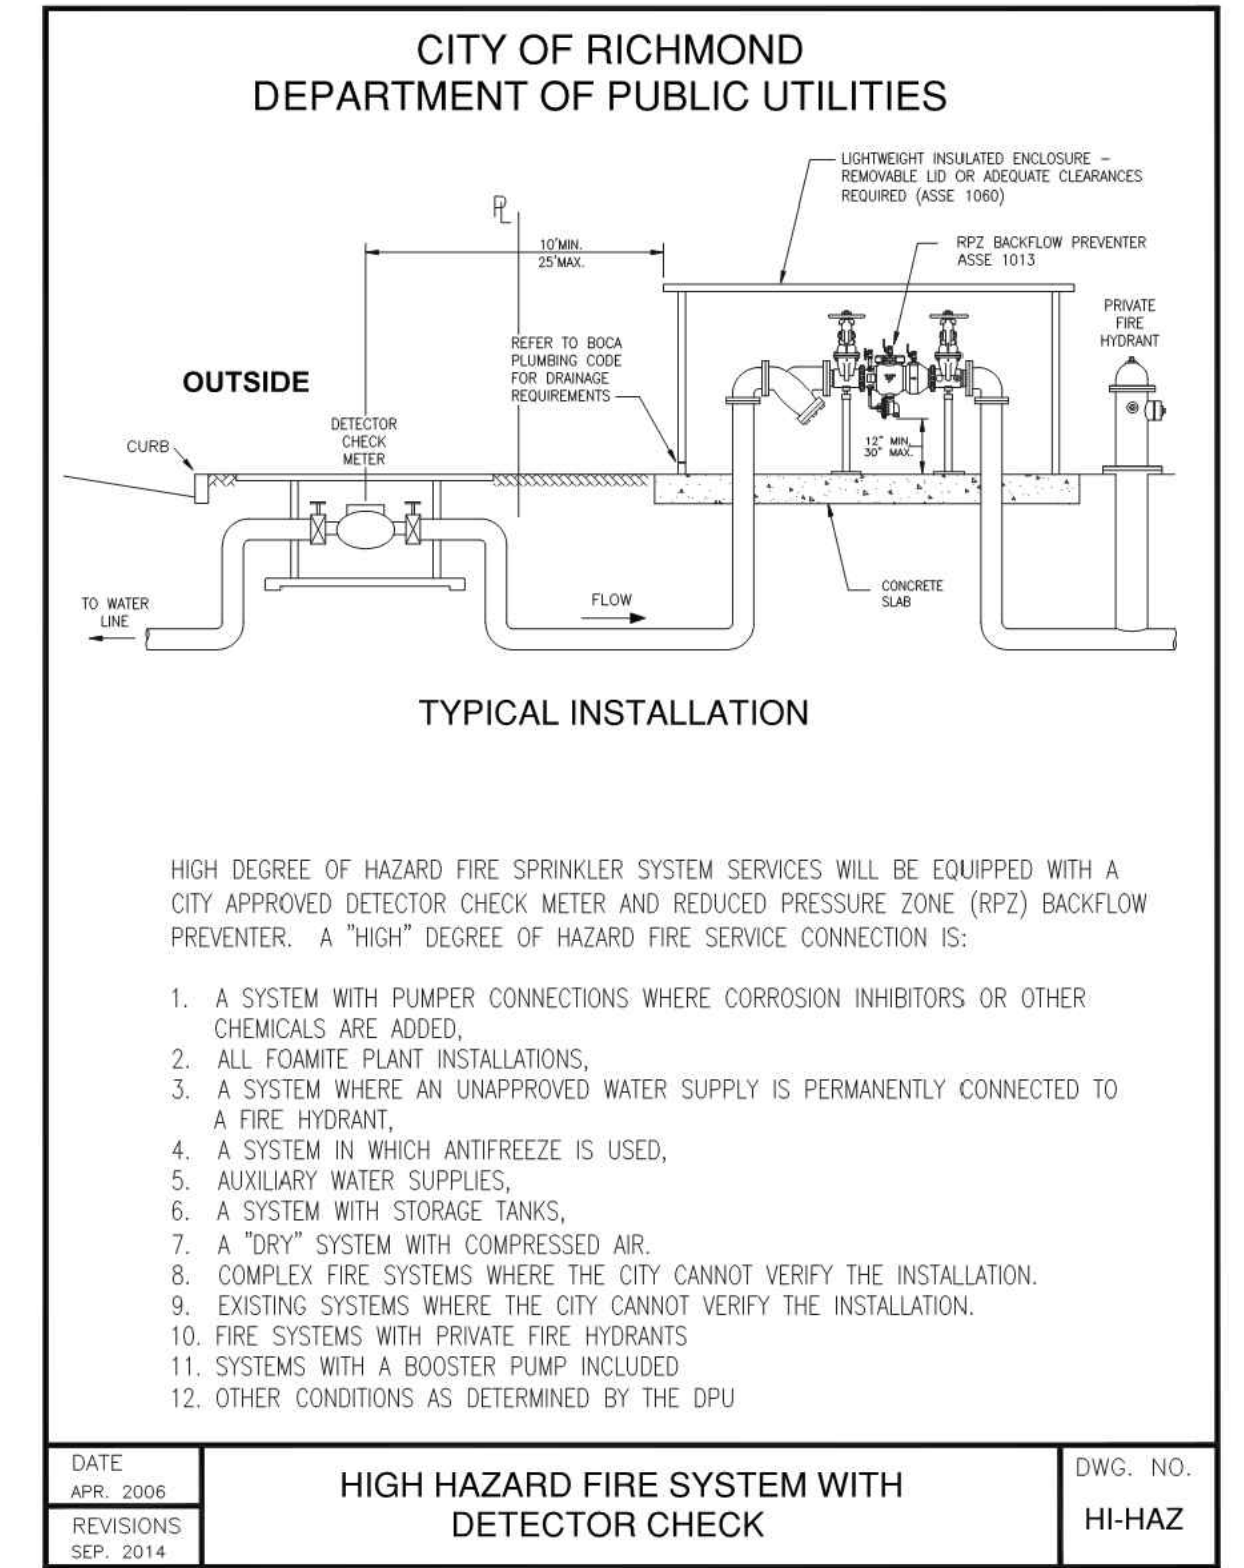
CITY OF RICHMOND
DEPARTMENT OF PUBLIC UTILITIES

LIGHTWEIGHT INSULATED ENCLOSURE – REMOVABLE LID OR ADEQUATE CLEARANCES REQUIRED (ASSE 1060)

℄

10'MIN.
25'MAX.

RPZ BACKFLOW PREVENTER
ASSE 1013

PRIVATE FIRE HYDRANT

REFER TO BOCA PLUMBING CODE FOR DRAINAGE REQUIREMENTS

OUTSIDE

DETECTOR CHECK METER

CURB

12" MIN.
30" MAX.

CONCRETE SLAB

TO WATER LINE

FLOW

TYPICAL INSTALLATION

HIGH DEGREE OF HAZARD FIRE SPRINKLER SYSTEM SERVICES WILL BE EQUIPPED WITH A CITY APPROVED DETECTOR CHECK METER AND REDUCED PRESSURE ZONE (RPZ) BACKFLOW PREVENTER. A "HIGH" DEGREE OF HAZARD FIRE SERVICE CONNECTION IS:

1. A SYSTEM WITH PUMPER CONNECTIONS WHERE CORROSION INHIBITORS OR OTHER CHEMICALS ARE ADDED,
2. ALL FOAMITE PLANT INSTALLATIONS,
3. A SYSTEM WHERE AN UNAPPROVED WATER SUPPLY IS PERMANENTLY CONNECTED TO A FIRE HYDRANT,
4. A SYSTEM IN WHICH ANTIFREEZE IS USED,
5. AUXILIARY WATER SUPPLIES,
6. A SYSTEM WITH STORAGE TANKS,
7. A "DRY" SYSTEM WITH COMPRESSED AIR.
8. COMPLEX FIRE SYSTEMS WHERE THE CITY CANNOT VERIFY THE INSTALLATION.
9. EXISTING SYSTEMS WHERE THE CITY CANNOT VERIFY THE INSTALLATION.
10. FIRE SYSTEMS WITH PRIVATE FIRE HYDRANTS
11. SYSTEMS WITH A BOOSTER PUMP INCLUDED
12. OTHER CONDITIONS AS DETERMINED BY THE DPU

DATE
APR. 2006
REVISIONS
SEP. 2014

HIGH HAZARD FIRE SYSTEM WITH DETECTOR CHECK

DWG. NO.
HI-HAZ